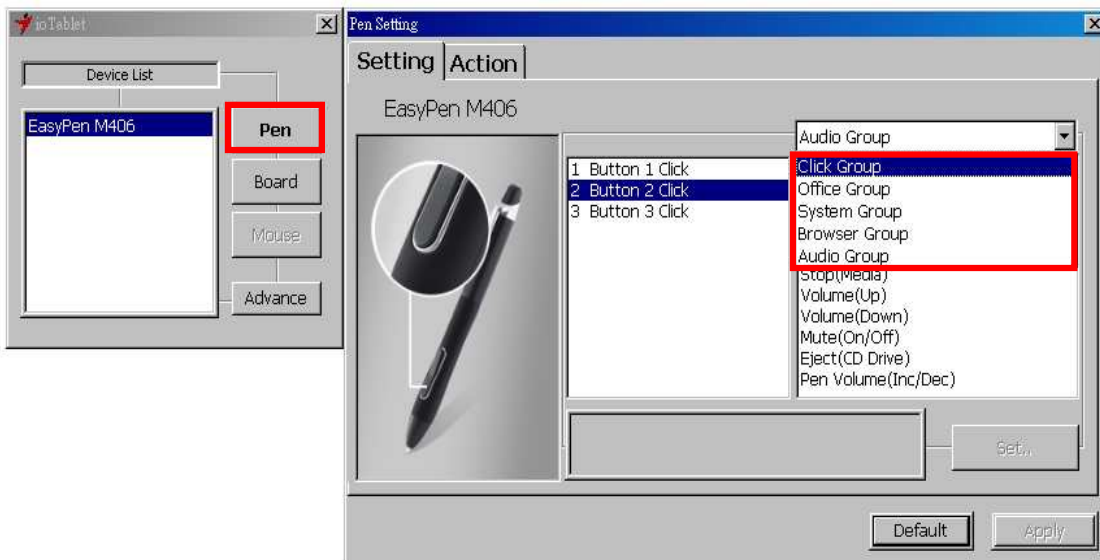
ioTablet

Device List

EasyPen M406

Pen

Board

Mouse

Advance

Pen Setting

Setting

Action

EasyPen M406

Audio Group

1 Button 1 Click
2 Button 2 Click
3 Button 3 Click

Click Group
Office Group
System Group
Browser Group
Audio Group
Stop(Media)
Volume(Up)
Volume(Down)
Mute(On/Off)
Eject(CD Drive)
Pen Volume(Inc/Dec)

Set...

Default

Apply